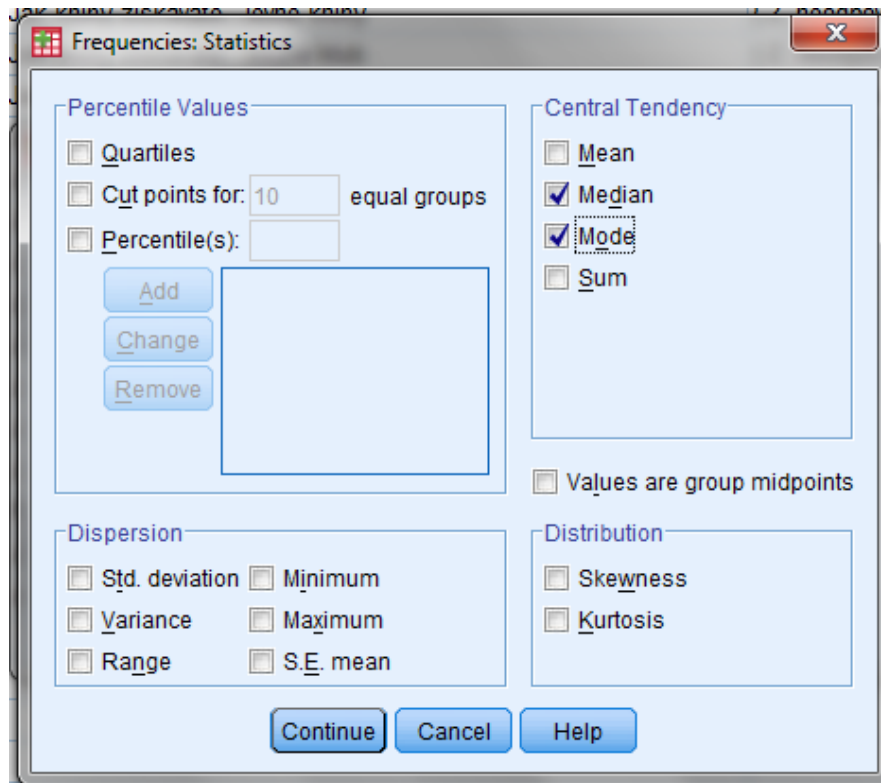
Frequencies: Statistics

Percentile Values
Quartiles
Cut points for: 10 equal groups
Percentile(s):
Add
Change
Remove

Central Tendency
Mean
Median
Mode
Sum

Values are group midpoints

Dispersion
Std. deviation
Minimum
Variance
Maximum
Range
S.E. mean

Distribution
Skewness
Kurtosis

Continue
Cancel
Help